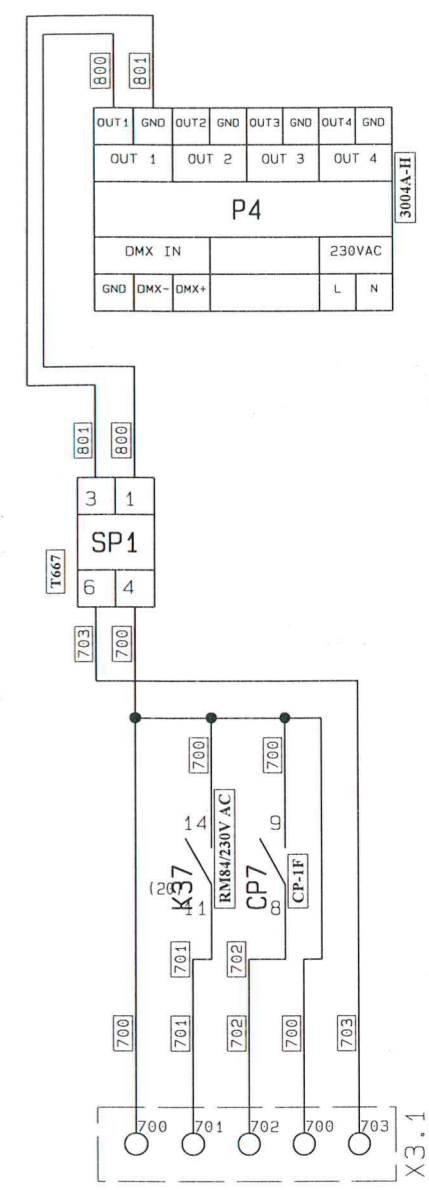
800
801
OUT1 GND OUT2 GND OUT3 GND OUT4 GND
OUT 1 OUT 2 OUT 3 OUT 4
P4
3004A-II
DMX IN 230VAC
GND DMX- DMX+ L N
801
800
3 1
SP1
T667
6 4
703
700
700
700
14
RM84/230V AC
(20
K37
11
9
CP7
CP-1F
8
701
702
700
701
702
700
703
700
701
702
700
703
X3.1